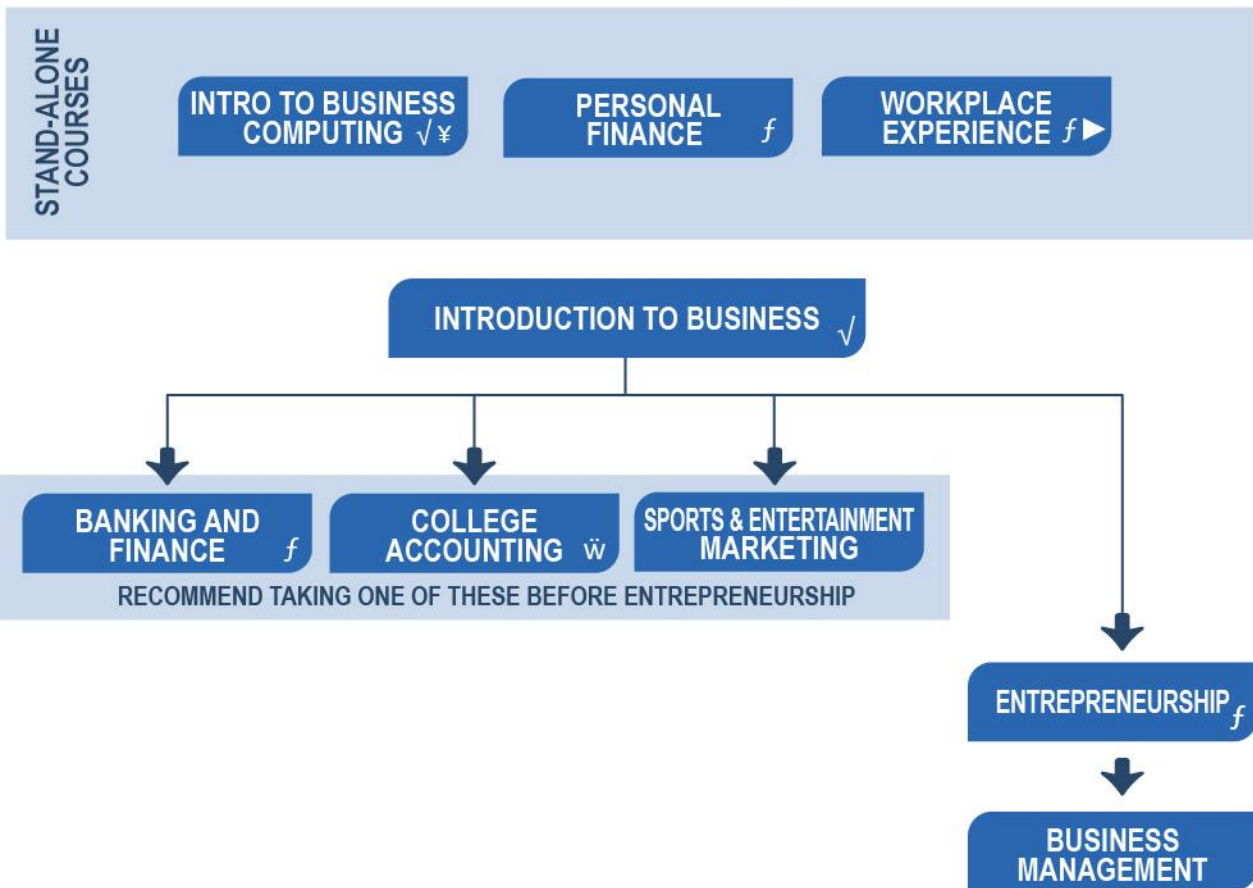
STAND-ALONE COURSES

INTRO TO BUSINESS COMPUTING √ ¥

PERSONAL FINANCE ƒ

WORKPLACE EXPERIENCE ƒ ▶

INTRODUCTION TO BUSINESS √

BANKING AND FINANCE ƒ

COLLEGE ACCOUNTING ẅ

SPORTS & ENTERTAINMENT MARKETING

RECOMMEND TAKING ONE OF THESE BEFORE ENTREPRENEURSHIP

ENTREPRENEURSHIP ƒ

BUSINESS MANAGEMENT